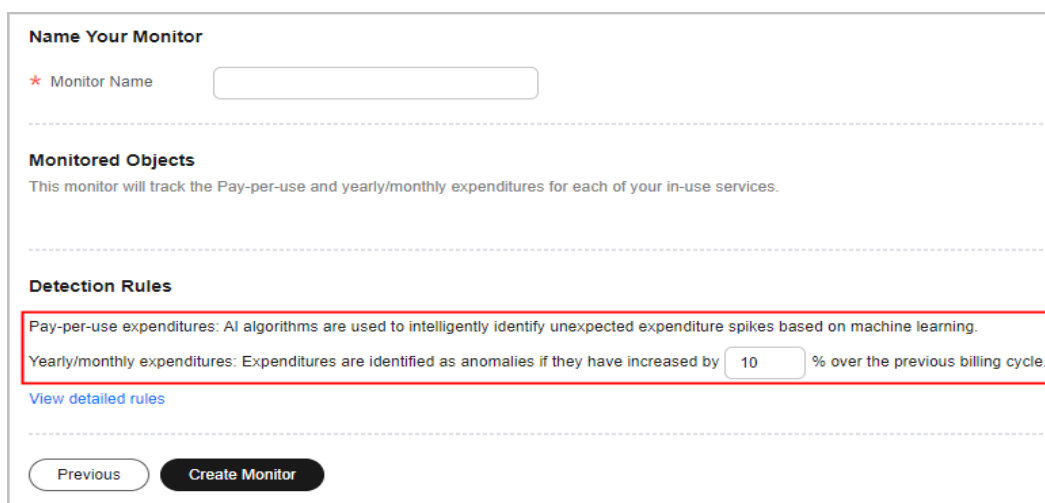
Name Your Monitor

* Monitor Name

Monitored Objects

This monitor will track the Pay-per-use and yearly/monthly expenditures for each of your in-use services.

Detection Rules

Pay-per-use expenditures: AI algorithms are used to intelligently identify unexpected expenditure spikes based on machine learning.

Yearly/monthly expenditures: Expenditures are identified as anomalies if they have increased by 10 % over the previous billing cycle.

View detailed rules

Previous

Create Monitor